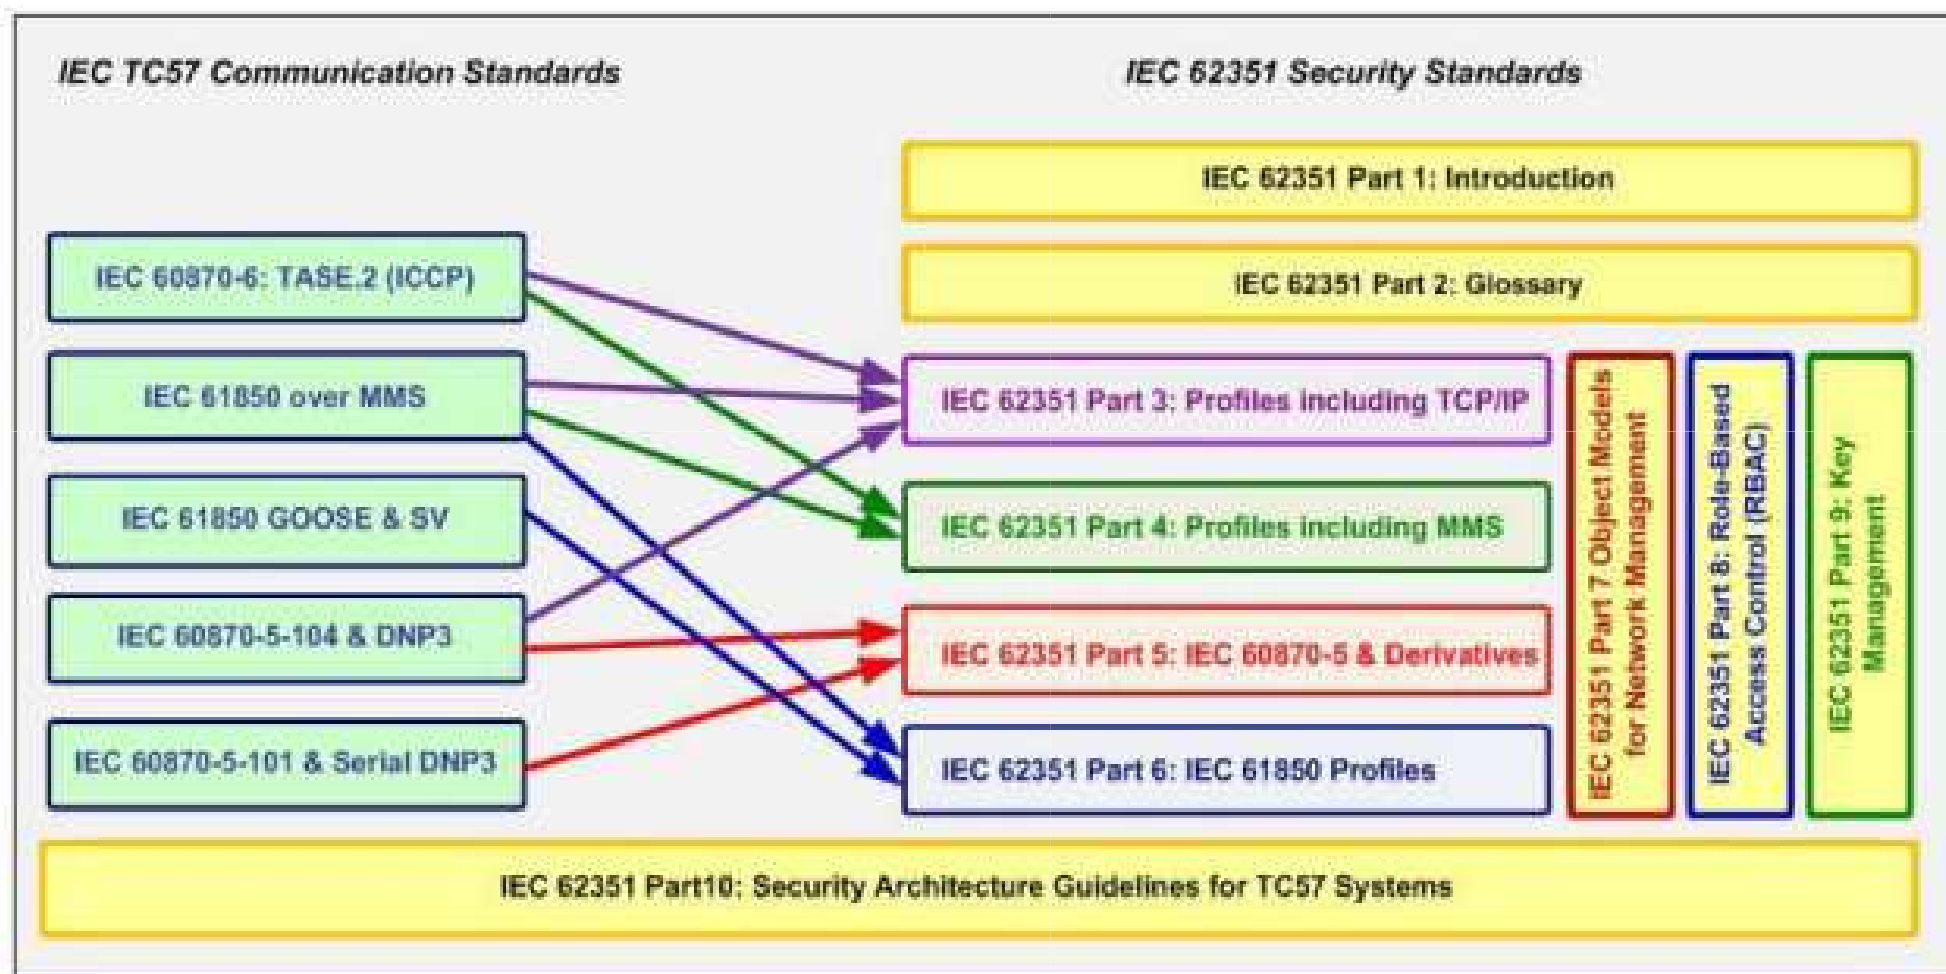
IEC TC57 Communication Standards

IEC 62351 Security Standards

IEC 62351 Part 1: Introduction

IEC 62351 Part 2: Glossary

IEC 60870-6: TASE.2 (ICCP)

IEC 61850 over MMS

IEC 61850 GOOSE & SV

IEC 60870-5-104 & DNP3

IEC 60870-5-101 & Serial DNP3

IEC 62351 Part 3: Profiles including TCP/IP

IEC 62351 Part 4: Profiles including MMS

IEC 62351 Part 5: IEC 60870-5 & Derivatives

IEC 62351 Part 6: IEC 61850 Profiles

IEC 62351 Part 7 Object Models for Network Management

IEC 62351 Part 8: Role-Based Access Control (RBAC)

IEC 62351 Part 9: Key Management

IEC 62351 Part10: Security Architecture Guidelines for TC57 Systems